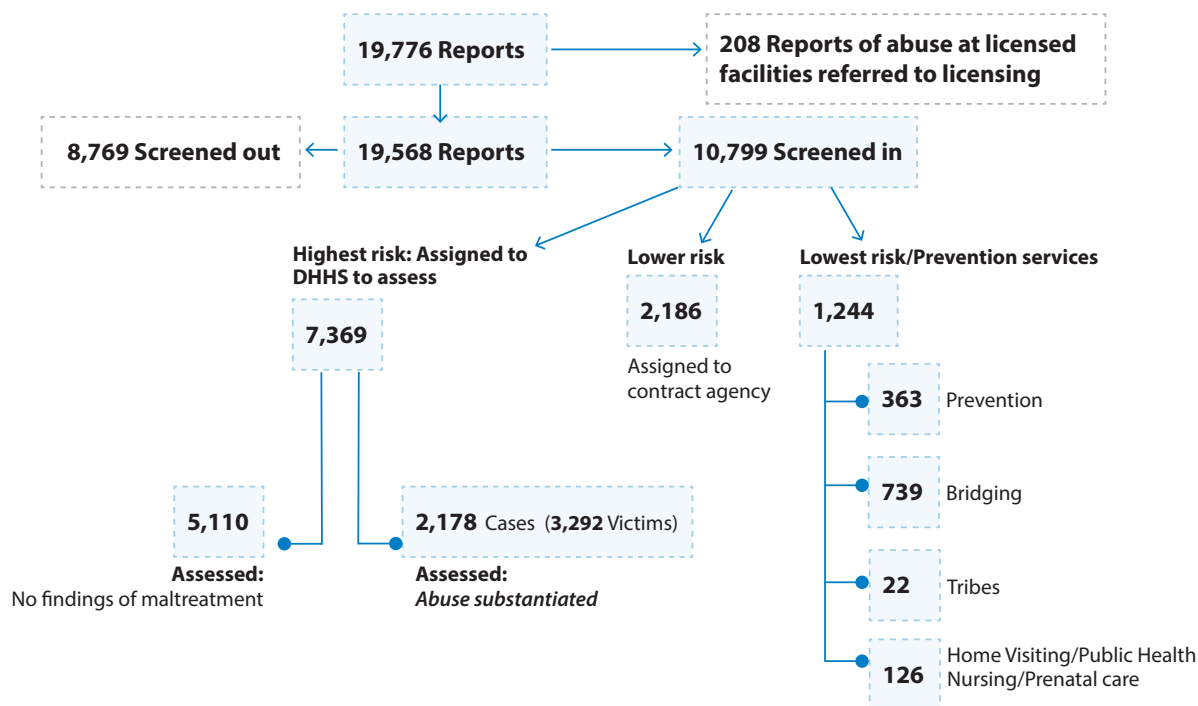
19,776 Reports

208 Reports of abuse at licensed facilities referred to licensing

8,769 Screened out

19,568 Reports

10,799 Screened in

Highest risk: Assigned to DHHS to assess

7,369

Lower risk

2,186

Assigned to contract agency

Lowest risk/Prevention services

1,244

363 Prevention

739 Bridging

22 Tribes

126 Home Visiting/Public Health Nursing/Prenatal care

5,110

Assessed: No findings of maltreatment

2,178 Cases (3,292 Victims)

Assessed: *Abuse substantiated*